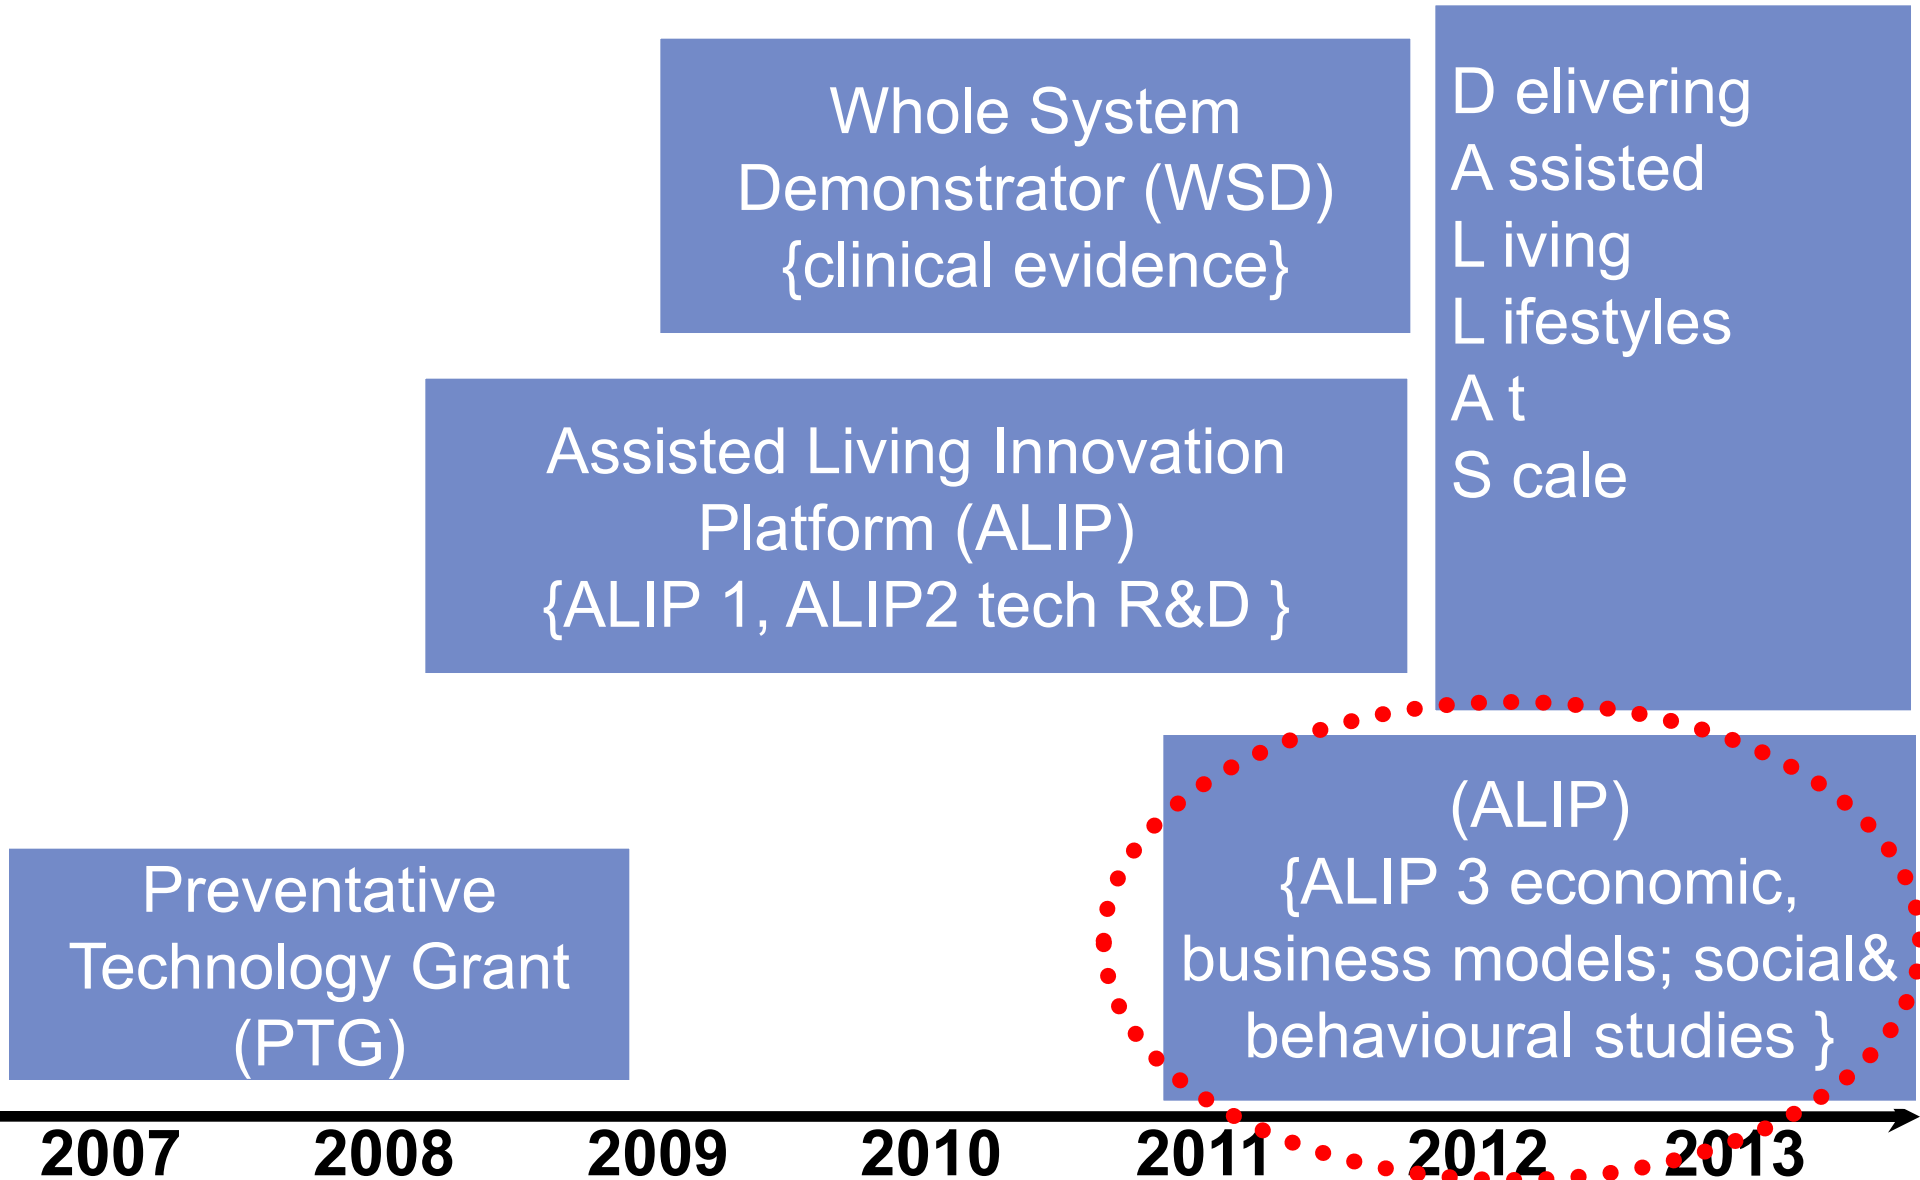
Whole System Demonstrator (WSD) {clinical evidence}

D elivering
A ssisted
L iving
L ifestyles
A t
S cale

Assisted Living Innovation Platform (ALIP) {ALIP 1, ALIP2 tech R&D }

(ALIP) {ALIP 3 economic, business models; social& behavioural studies }

Preventative Technology Grant (PTG)

2007 2008 2009 2010 2011 2012 2013